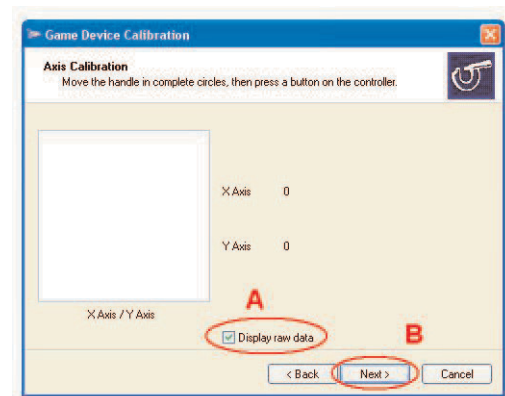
Game Device Calibration

Axis Calibration
Move the handle in complete circles, then press a button on the controller.

X Axis 0

Y Axis 0

X Axis / Y Axis

A

Display raw data

B

< Back
Next >
Cancel